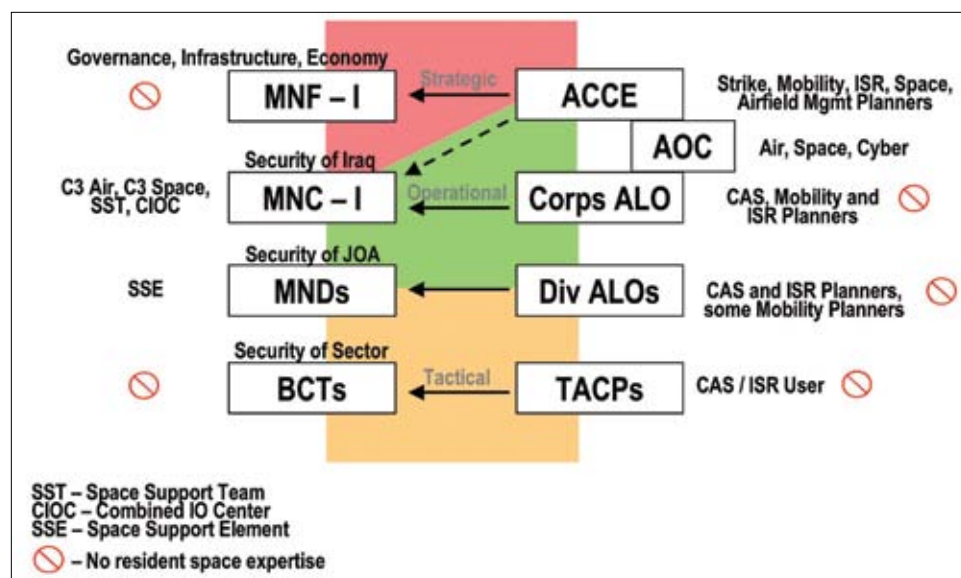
Governance, Infrastructure, Economy

MNF – I

Strategic

ACCE

Strike, Mobility, ISR, Space, Airfield Mgmt Planners

AOC

Air, Space, Cyber

Security of Iraq

C3 Air, C3 Space, SST, CIOC

MNC – I

Operational

Corps ALO

CAS, Mobility and ISR Planners

Security of JOA

SSE

MNDs

Div ALOs

CAS and ISR Planners, some Mobility Planners

Security of Sector

BCTs

Tactical

TACPs

CAS / ISR User

SST – Space Support Team
CIOC – Combined IO Center
SSE – Space Support Element
– No resident space expertise